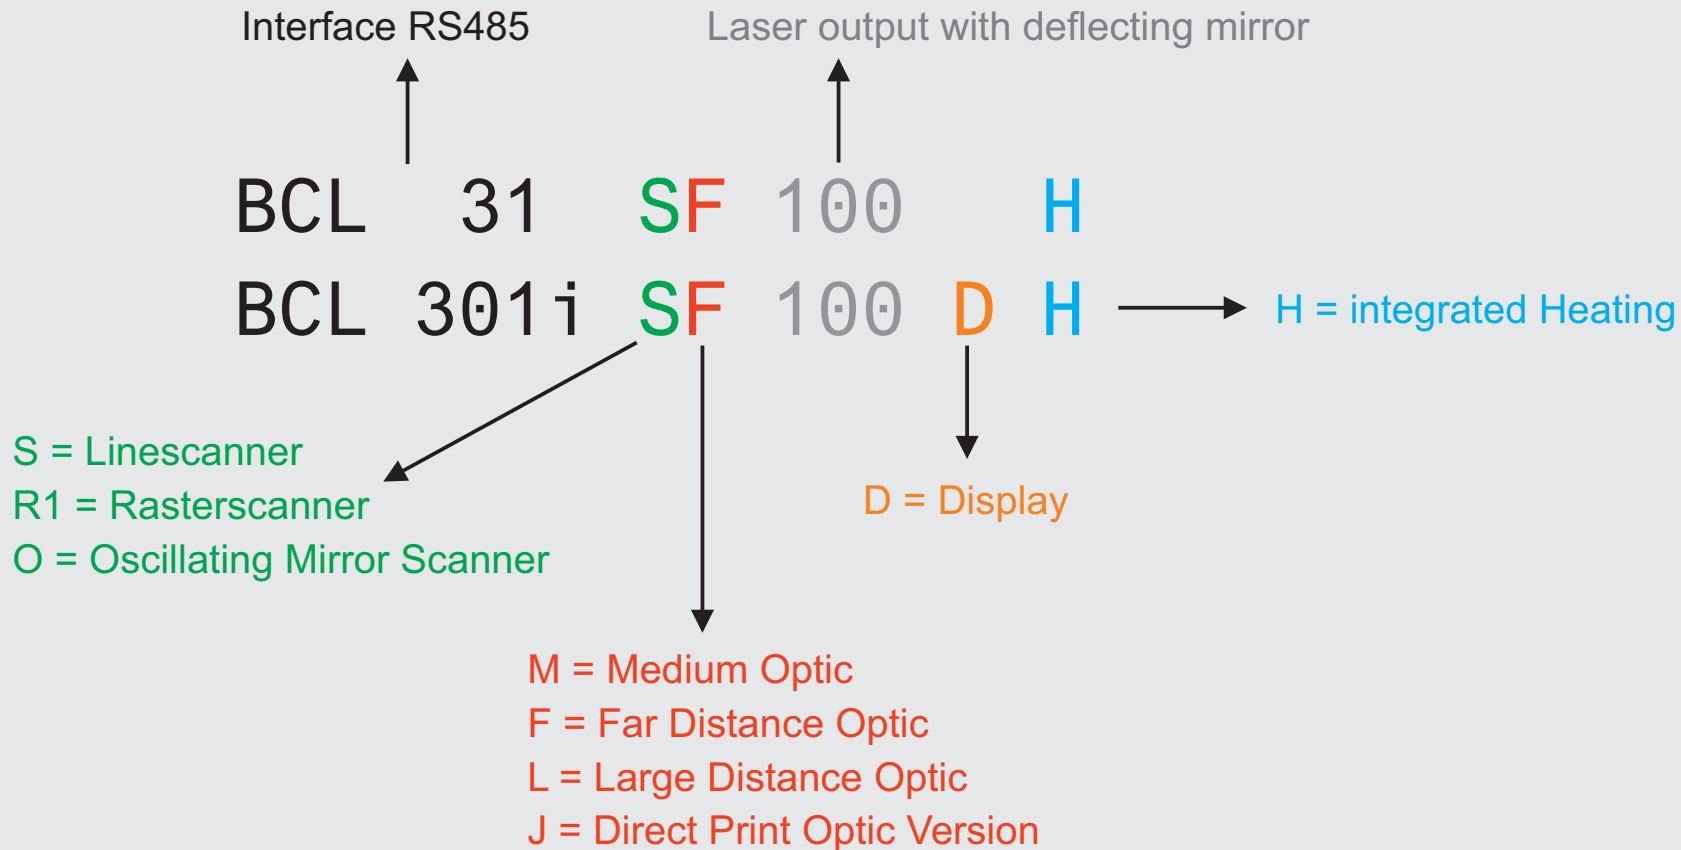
Interface RS485

Laser output with deflecting mirror

BCL 31 SF 100 H

BCL 301i SF 100 D H

H = integrated Heating

S = Linescanner
R1 = Rasterscanner
O = Oscillating Mirror Scanner

D = Display

M = Medium Optic
F = Far Distance Optic
L = Large Distance Optic
J = Direct Print Optic Version